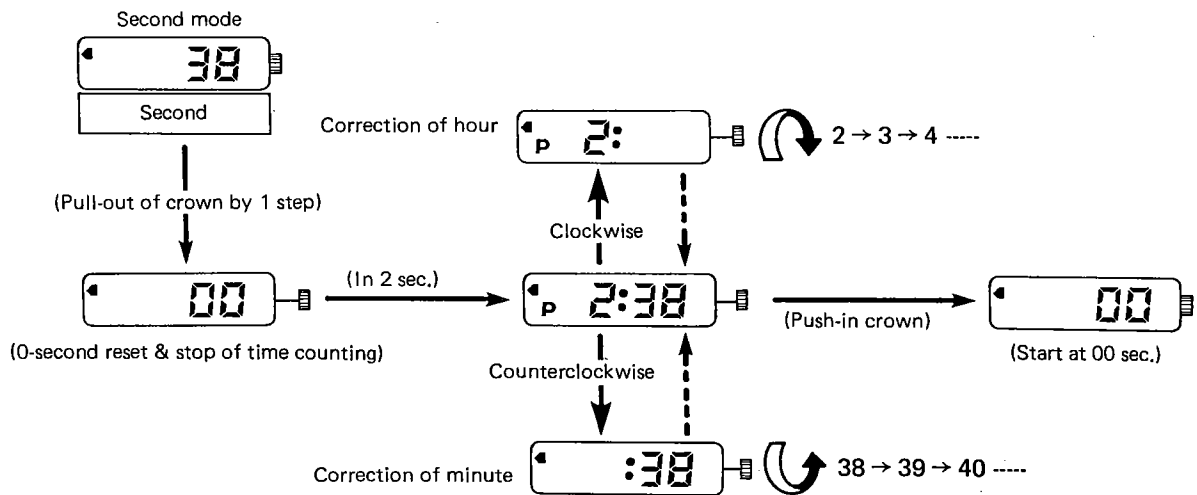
Second mode

38

Second

(Pull-out of crown by 1 step)

00

(0-second reset & stop of time counting)

(In 2 sec.)

Correction of hour

P 2:

$2 \rightarrow 3 \rightarrow 4$ -----

Clockwise

P 2:38

Counterclockwise

(Push-in crown)

00

(Start at 00 sec.)

Correction of minute

:38

$38 \rightarrow 39 \rightarrow 40$ -----